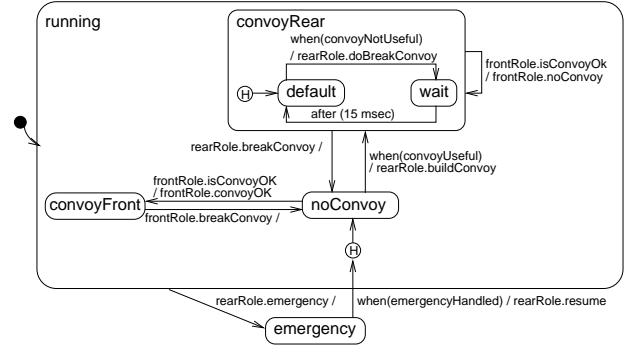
running

convoyRear

when(convoyNotUseful)
/ rearRole.doBreakConvoy

frontRole.isConvoyOk
/ frontRole.noConvoy

H

default

wait

after (15 msec)

rearRole.breakConvoy /

when(convoyUseful)
/ rearRole.buildConvoy

frontRole.isConvoyOK
/ frontRole.convoyOK

convoyFront

noConvoy

frontRole.breakConvoy /

H

rearRole.emergency /

when(emergencyHandled) / rearRole.resume

emergency